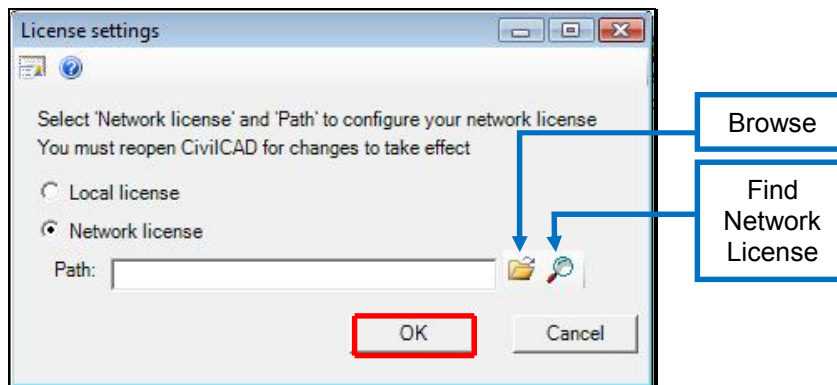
License settings

Select 'Network license' and 'Path' to configure your network license
You must reopen CivilCAD for changes to take effect

Local license

Network license

Path:

OK

Cancel

Browse

Find Network License